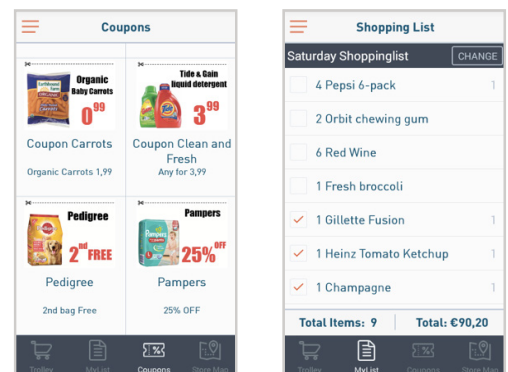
Coupons

Organic Baby Carrots
$0^{99}$
Coupon Carrots
Organic Carrots 1,99

Tide & Gain liquid detergent
$3^{99}$
Coupon Clean and Fresh
Any for 3,99

Pedigree
$2^{nd}$ FREE
Pedigree
2nd bag Free

Pampers
25% OFF
Pampers
25% OFF

Trolley
MyList
Coupons
Store Map

Shopping List

Saturday Shoppinglist
CHANGE

4 Pepsi 6-pack 1
2 Orbit chewing gum
6 Red Wine
1 Fresh broccoli
1 Gillette Fusion 1
1 Heinz Tomato Ketchup 1
1 Champagne 1

Total Items: 9
Total: €90,20

Trolley
MyList
Coupons
Store Map